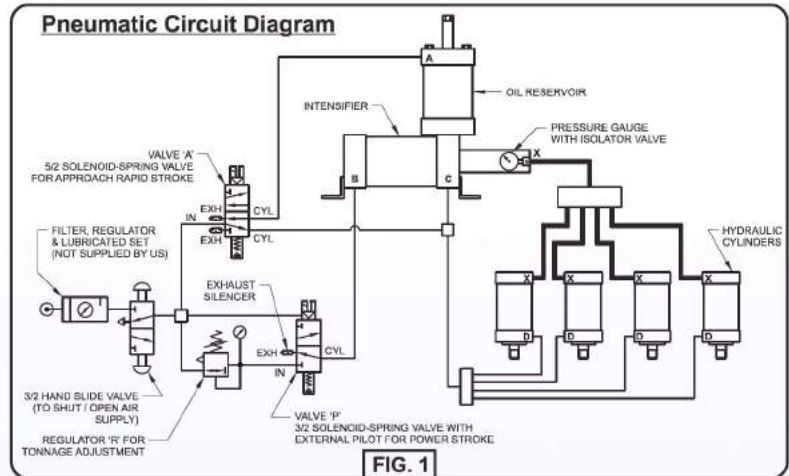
Pneumatic Circuit Diagram

A

OIL RESERVOIR

INTENSIFIER

PRESSURE GAUGE WITH ISOLATOR VALVE

X

B

C

VALVE 'A' 5/2 SOLENOID-SPRING VALVE FOR APPROACH RAPID STROKE

IN

EXH

CYL

EXH

CYL

FILTER, REGULATOR & LUBRICATED SET (NOT SUPPLIED BY US)

HYDRAULIC CYLINDERS

EXHAUST SILENCER

X

X

X

X

EXH

CYL

IN

D

D

D

D

3/2 HAND SLIDE VALVE (TO SHUT / OPEN AIR SUPPLY)

VALVE 'P' 3/2 SOLENOID-SPRING VALVE WITH EXTERNAL PILOT FOR POWER STROKE

REGULATOR 'R' FOR TONNAGE ADJUSTMENT

FIG. 1